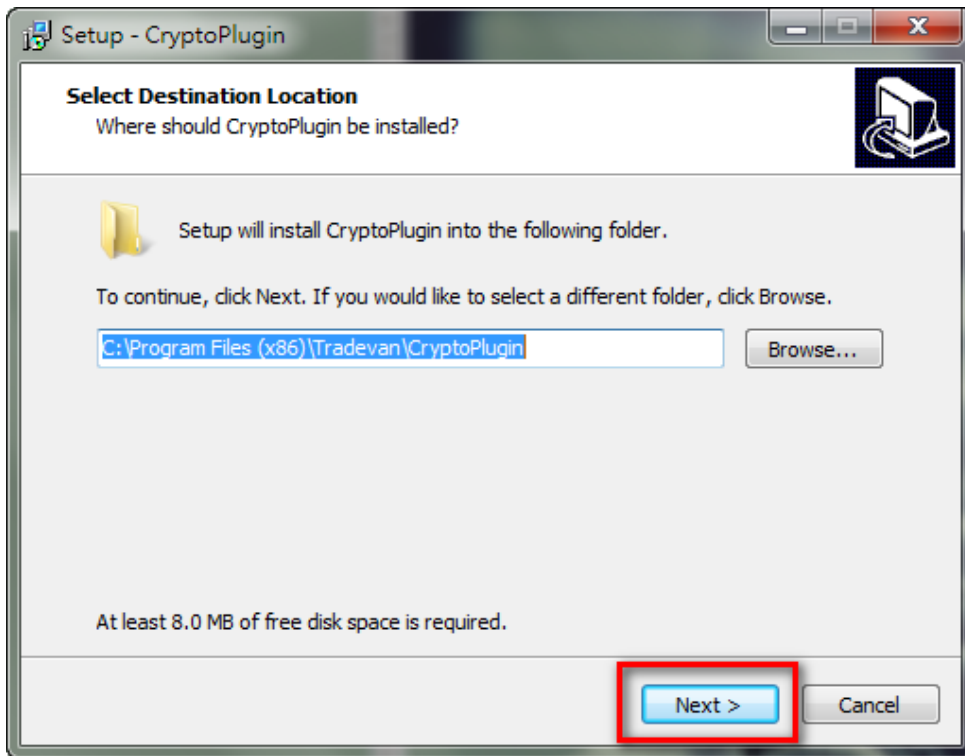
Setup - CryptoPlugin

Select Destination Location
Where should CryptoPlugin be installed?

Setup will install CryptoPlugin into the following folder.

To continue, click Next. If you would like to select a different folder, click Browse.

C:\Program Files (x86)\Tradevan\CryptoPlugin

Browse...

At least 8.0 MB of free disk space is required.

Next >

Cancel